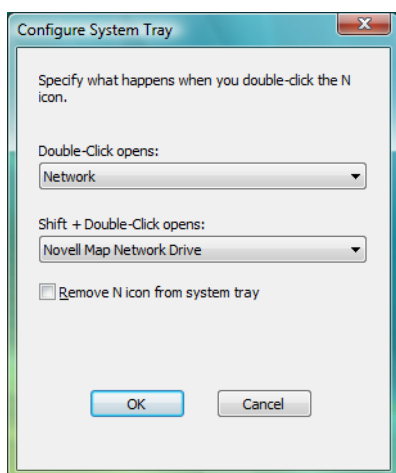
Configure System Tray

Specify what happens when you double-click the N icon.

Double-Click opens:

Network

Shift + Double-Click opens:

Novell Map Network Drive

Remove N icon from system tray

OK

Cancel